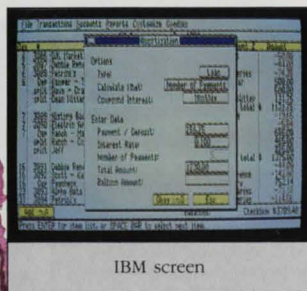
File Transactions Accounts Reports Customize Goodies

Options
Type
Calculate (Tab)
Compound Interest

Enter Data
Payment / Deposit:
Interest Rate:
Number of Payments:
Total Amount:
Balloon Amount:

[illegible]

IBM screen